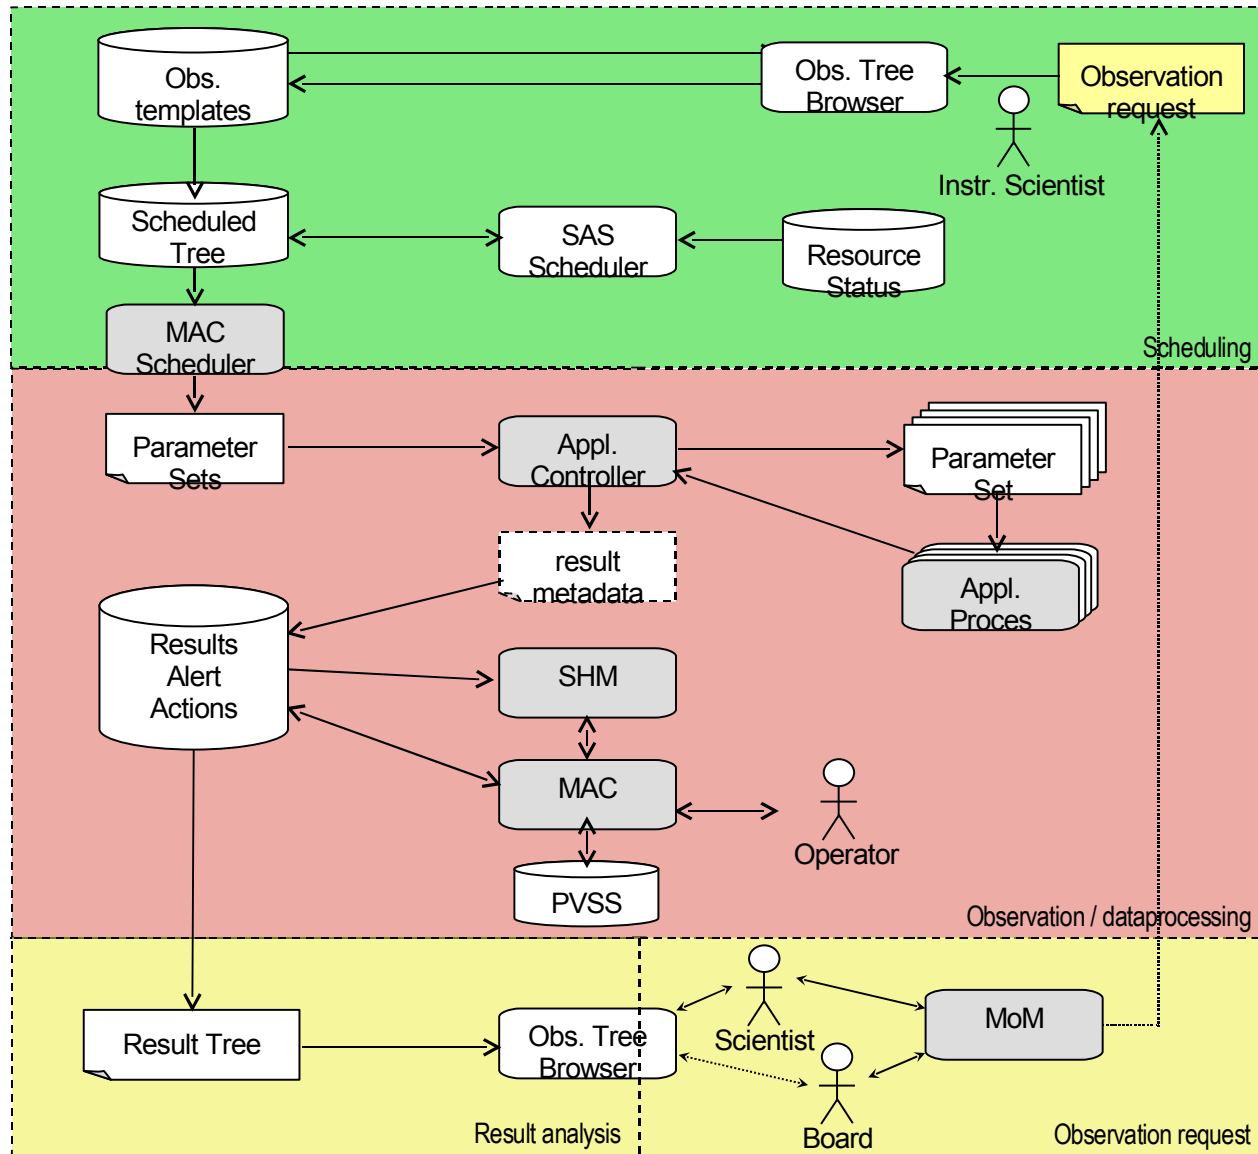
Obs. templates

Obs. Tree Browser

Observation request

Instr. Scientist

Scheduled Tree

SAS Scheduler

Resource Status

MAC Scheduler

Scheduling

Parameter Sets

Appl. Controller

Parameter Set

result metadata

Appl. Proces

Results Alert Actions

SHM

MAC

Operator

PVSS

Observation / dataprocessing

Scientist

MoM

Result Tree

Obs. Tree Browser

Board

Result analysis

Observation request